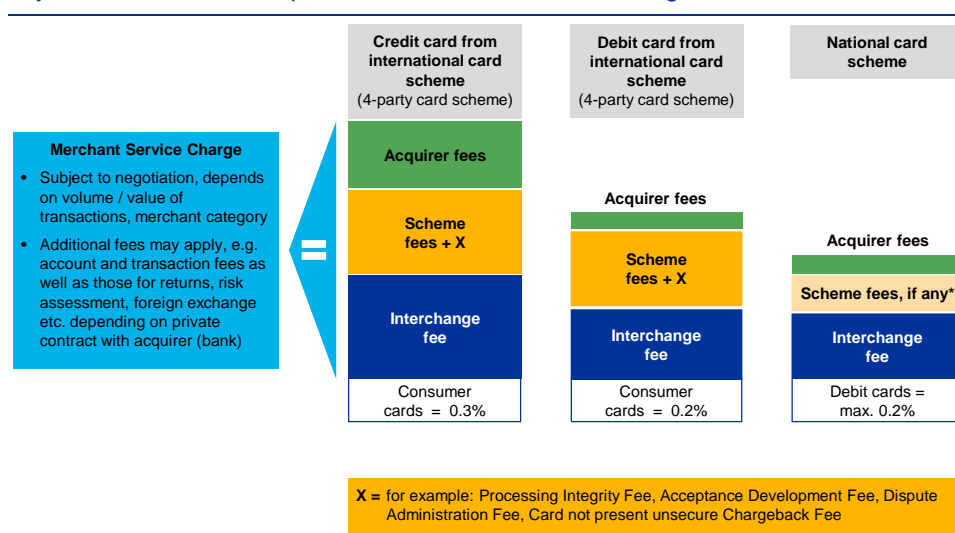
Merchant Service Charge

- Subject to negotiation, depends on volume / value of transactions, merchant category
- Additional fees may apply, e.g. account and transaction fees as well as those for returns, risk assessment, foreign exchange etc. depending on private contract with acquirer (bank)

=

Credit card from international card scheme (4-party card scheme)

Acquirer fees

Scheme fees + X

Interchange fee

Consumer cards = 0.3%

Debit card from international card scheme (4-party card scheme)

Acquirer fees

Scheme fees + X

Interchange fee

Consumer cards = 0.2%

National card scheme

Acquirer fees

Scheme fees, if any*

Interchange fee

Debit cards = max. 0.2%

X = for example: Processing Integrity Fee, Acceptance Development Fee, Dispute Administration Fee, Card not present unsecure Chargeback Fee